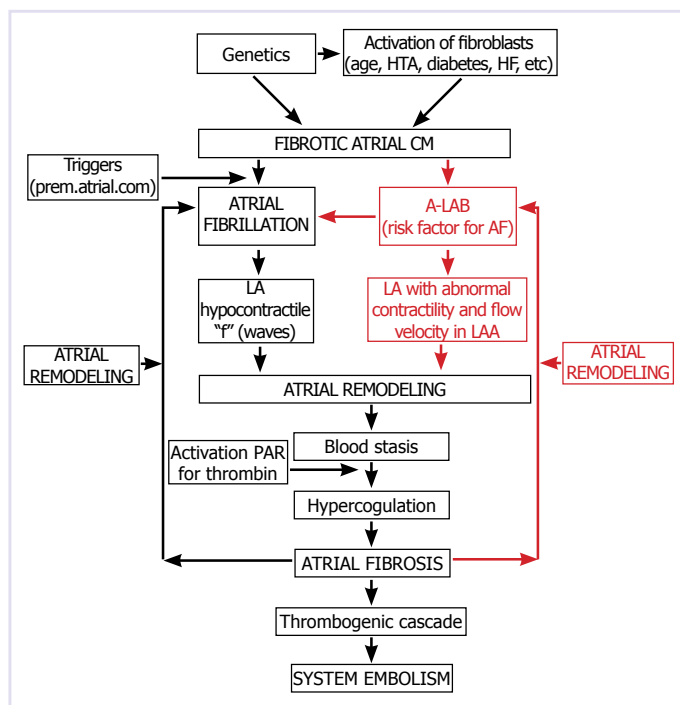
Genetics

Activation of fibroblasts (age, HTA, diabetes, HF, etc)

FIBROTIC ATRIAL CM

Triggers (prem.atrial.com)

ATRIAL FIBRILLATION

A-LAB (risk factor for AF)

LA hypocontractile "f" (waves)

LA with abnormal contractility and flow velocity in LAA

ATRIAL REMODELING

ATRIAL REMODELING

ATRIAL REMODELING

Blood stasis

Activation PAR for thrombin

Hypercogulation

ATRIAL FIBROSIS

Thrombogenic cascade

SYSTEM EMBOLISM